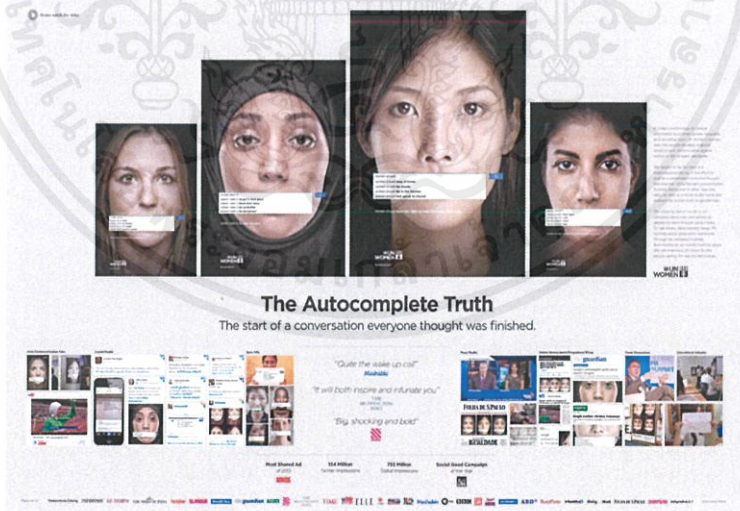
The Autocomplete Truth

The start of a conversation everyone thought was finished.

"Quite the wake up call"

"It will both inspire and infuriate you"

"Big, shocking and bold"

Most Shared Ad

Social Good Campaign

WOMEN

FOLHA DE S.PAULO

ELLE

TIME

YouTube

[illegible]